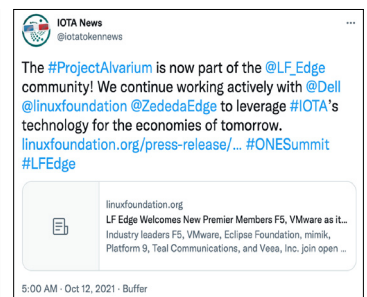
IOTA News
@iotatokennews

The #ProjectAlvarium is now part of the @LF_Edge community! We continue working actively with @Dell @linuxfoundation @ZededaEdge to leverage #IOTA's technology for the economies of tomorrow. linuxfoundation.org/press-release/... #ONESummit #LFEdge

linuxfoundation.org
LF Edge Welcomes New Premier Members F5, VMware as it...
Industry leaders F5, VMware, Eclipse Foundation, mimik, Platform 9, Teal Communications, and Veea, Inc. join open ...

5:00 AM · Oct 12, 2021 · Buffer